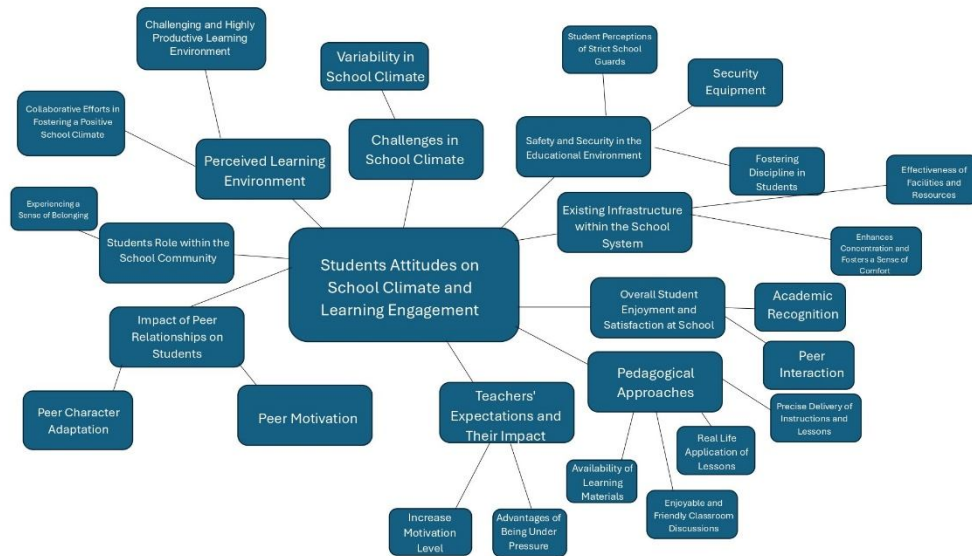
Students Attitudes on School Climate and Learning Engagement

Perceived Learning Environment

Challenging and Highly Productive Learning Environment

Collaborative Efforts in Fostering a Positive School Climate

Challenges in School Climate

Variability in School Climate

Safety and Security in the Educational Environment

Student Perceptions of Strict School Guards

Security Equipment

Fostering Discipline in Students

Existing Infrastructure within the School System

Effectiveness of Facilities and Resources

Enhances Concentration and Fosters a Sense of Comfort

Students Role within the School Community

Experiencing a Sense of Belonging

Overall Student Enjoyment and Satisfaction at School

Academic Recognition

Peer Interaction

Impact of Peer Relationships on Students

Peer Character Adaptation

Peer Motivation

Pedagogical Approaches

Precise Delivery of Instructions and Lessons

Real Life Application of Lessons

Availability of Learning Materials

Enjoyable and Friendly Classroom Discussions

Teachers' Expectations and Their Impact

Increase Motivation Level

Advantages of Being Under Pressure